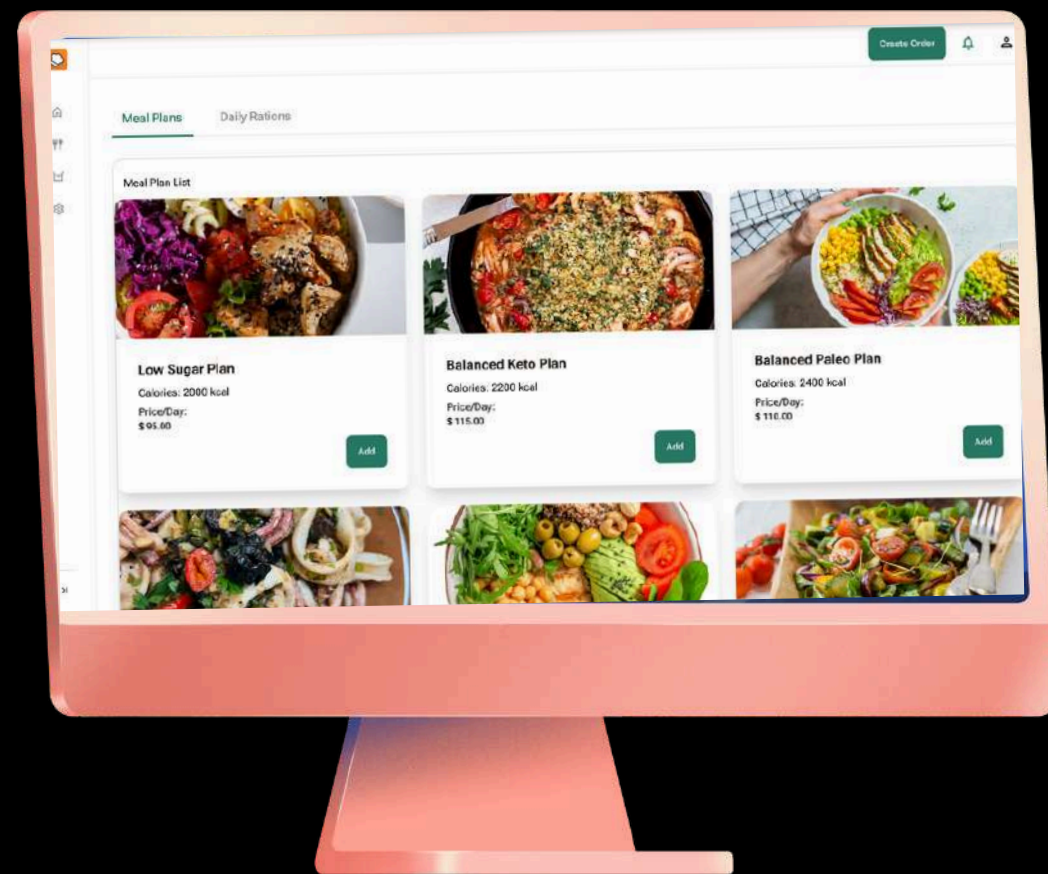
Create Order

Meal Plans

Daily Rations

Meal Plan List

Low Sugar Plan
Calories: 2000 kcal
Price/Day:
$ 95.00
Add

Balanced Keto Plan
Calories: 2200 kcal
Price/Day:
$ 115.00
Add

Balanced Paleo Plan
Calories: 2400 kcal
Price/Day:
$ 110.00
Add